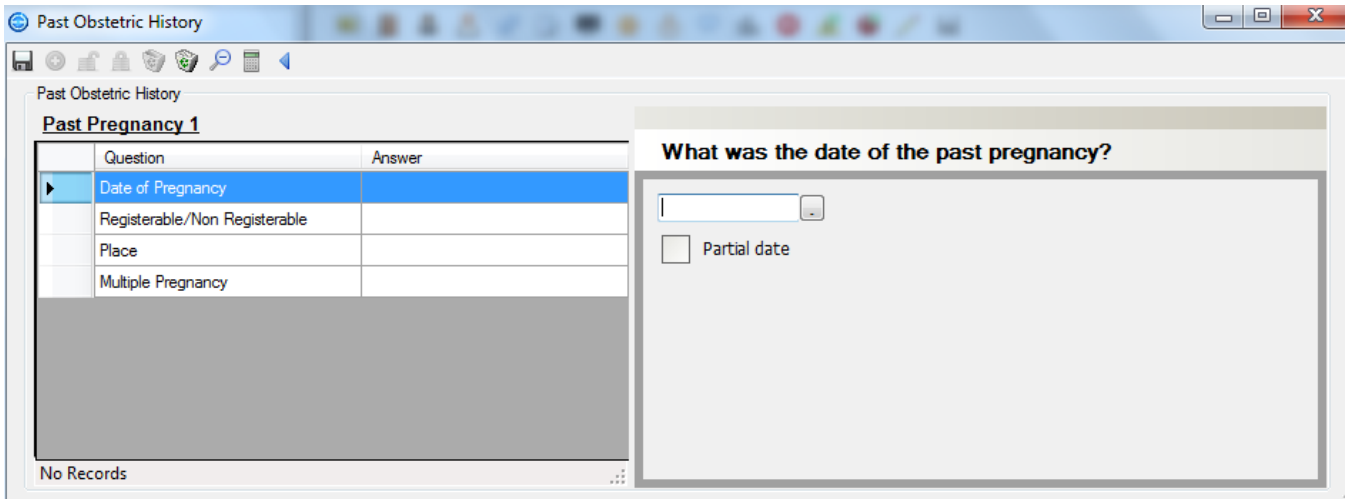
Past Obstetric History

Past Obstetric History

Past Pregnancy 1

| | Question | Answer |
|---|---|---|
| ▶ | Date of Pregnancy | |
| | Registerable/Non Registerable | |
| | Place | |
| | Multiple Pregnancy | |

No Records

What was the date of the past pregnancy?

..

Partial date